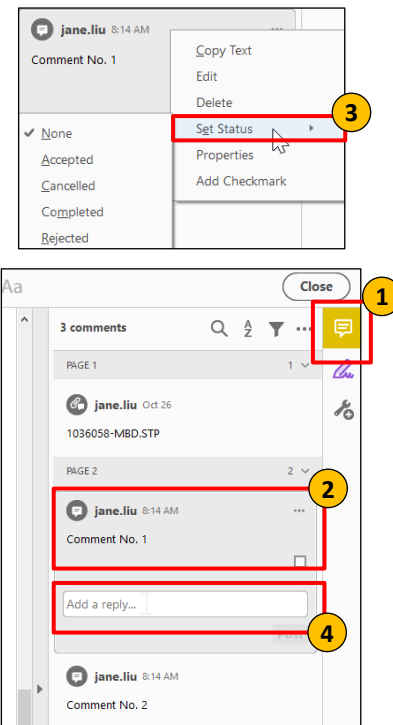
jane.liu 8:14 AM
Comment No. 1

Copy Text
Edit
Delete
Set Status
Properties
Add Checkmark

3

None
Accepted
Cancelled
Completed
Rejected

Aa
Close
1
3 comments
PAGE 1 1
jane.liu Oct 26
1036058-MBD.STP
PAGE 2 2
2
jane.liu 8:14 AM
Comment No. 1
Add a reply...
Post
4
jane.liu 8:14 AM
Comment No. 2